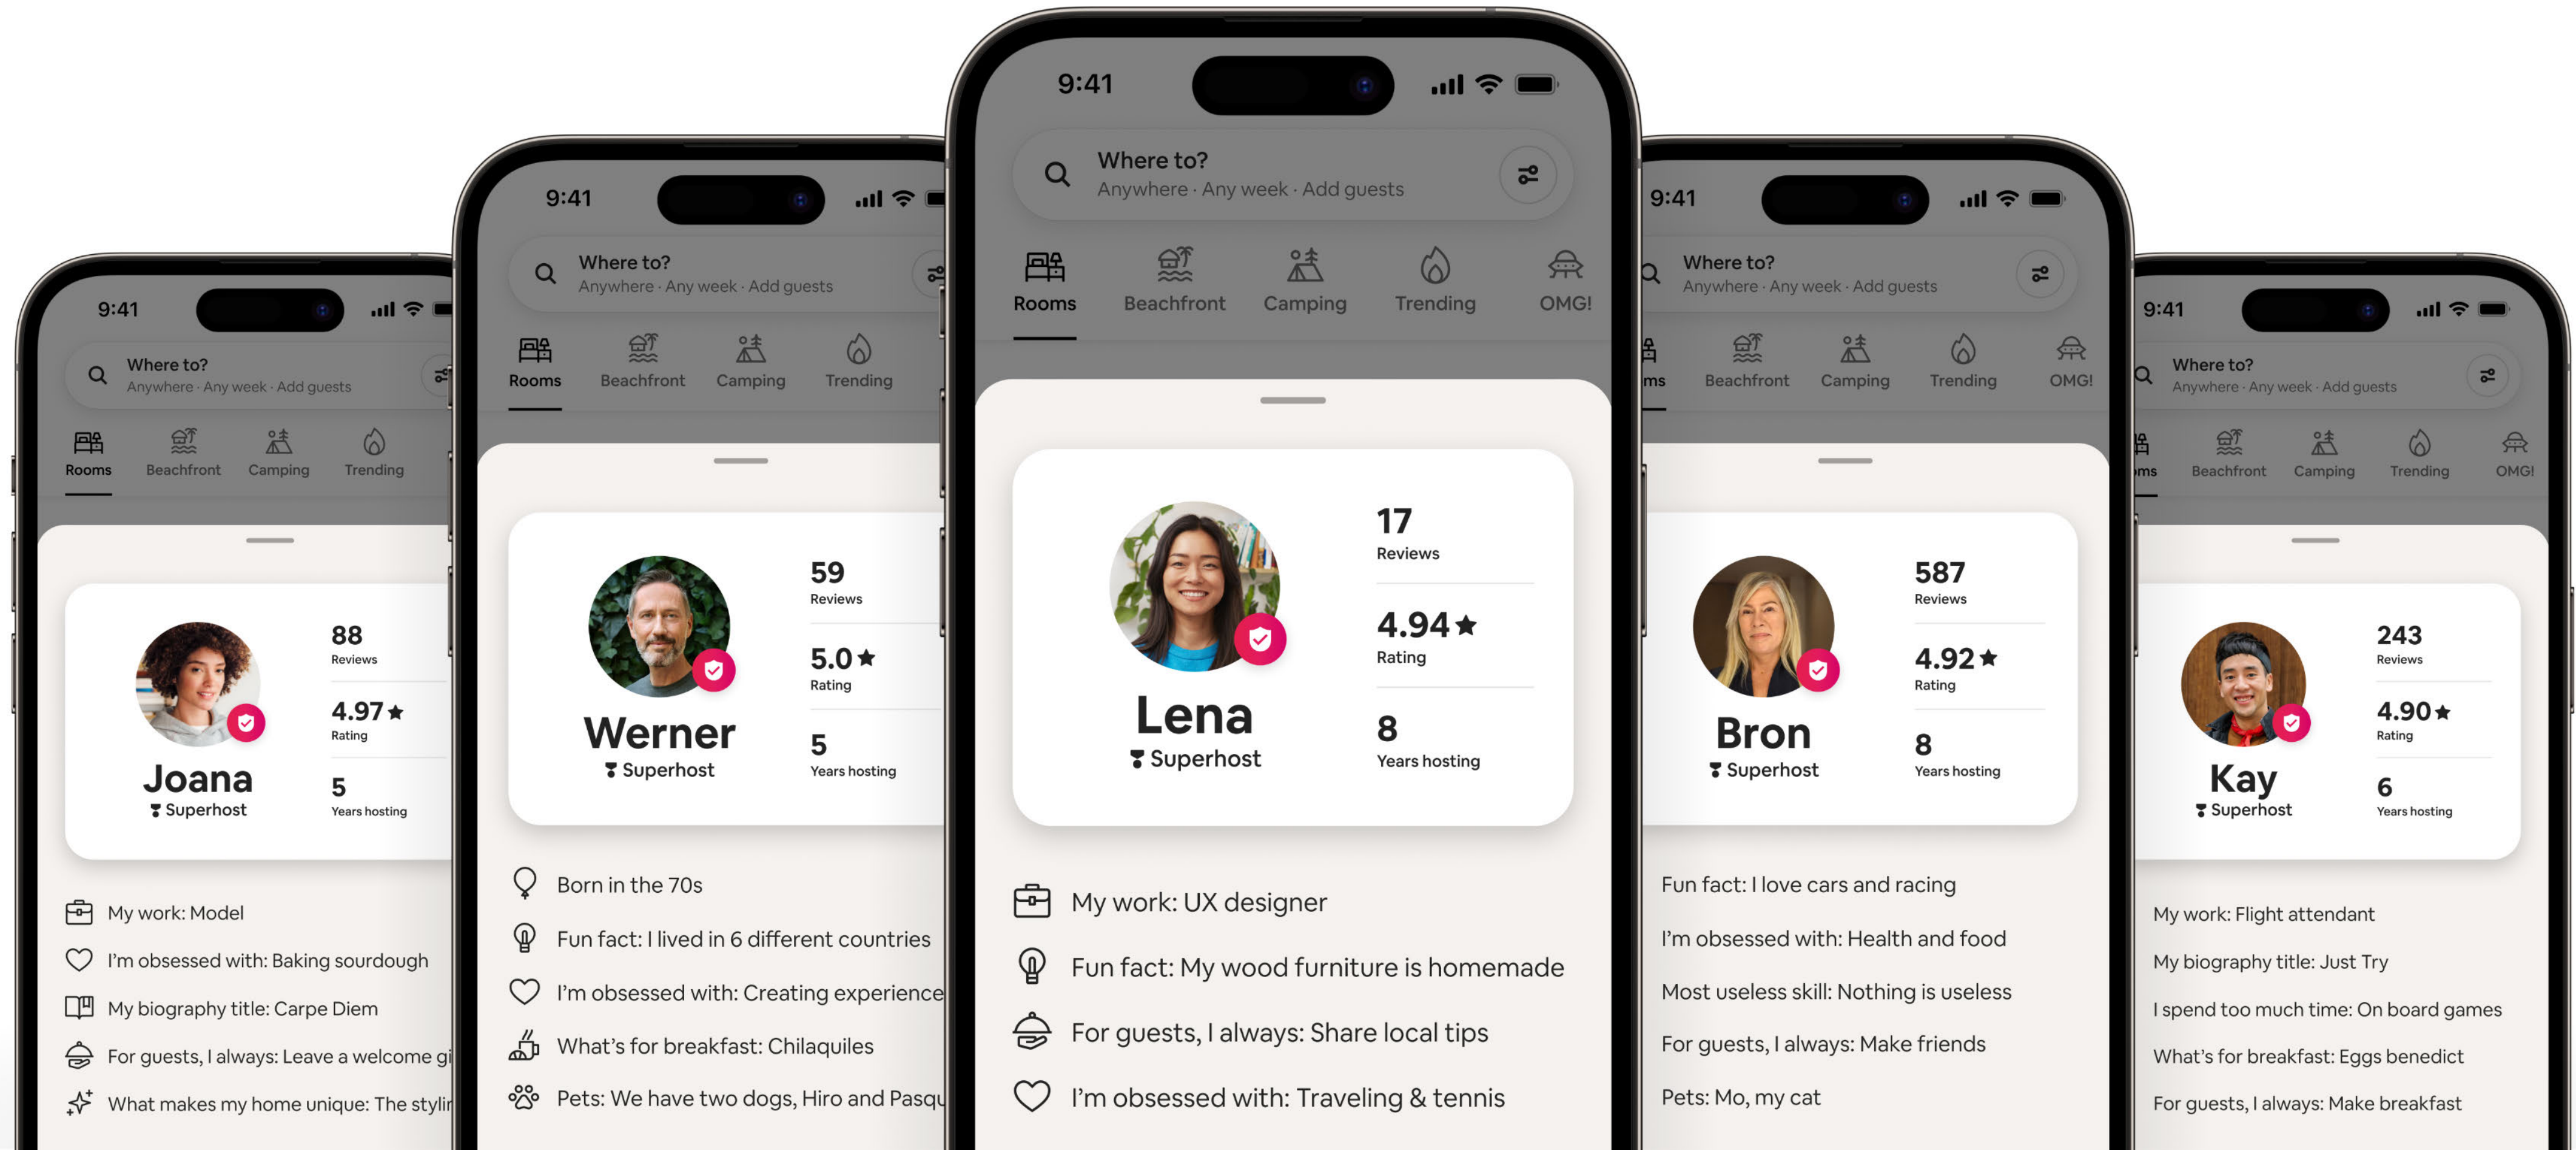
9:41

Where to?
Anywhere · Any week · Add guests

Rooms Beachfront Camping Trending

Joana
Superhost

88
Reviews

4.97 ★
Rating

5
Years hosting

My work: Model

I'm obsessed with: Baking sourdough

My biography title: Carpe Diem

For guests, I always: Leave a welcome gi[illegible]

What makes my home unique: The stylin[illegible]

9:41

Where to?
Anywhere · Any week · Add guests

Rooms Beachfront Camping Trending

Werner
Superhost

59
Reviews

5.0 ★
Rating

5
Years hosting

Born in the 70s

Fun fact: I lived in 6 different countries

I'm obsessed with: Creating experience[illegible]

What's for breakfast: Chilaquiles

Pets: We have two dogs, Hiro and Pasqu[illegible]

9:41

Where to?
Anywhere · Any week · Add guests

Rooms Beachfront Camping Trending OMG!

Lena
Superhost

17
Reviews

4.94 ★
Rating

8
Years hosting

My work: UX designer

Fun fact: My wood furniture is homemade

For guests, I always: Share local tips

I'm obsessed with: Traveling & tennis

9:41

Where to?
Anywhere · Any week · Add guests

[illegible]ms Beachfront Camping Trending OMG!

Bron
Superhost

587
Reviews

4.92 ★
Rating

8
Years hosting

Fun fact: I love cars and racing

I'm obsessed with: Health and food

Most useless skill: Nothing is useless

For guests, I always: Make friends

Pets: Mo, my cat

9:41

Where to?
Anywhere · Any week · Add guests

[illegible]ms Beachfront Camping Trending OMG!

Kay
Superhost

243
Reviews

4.90 ★
Rating

6
Years hosting

My work: Flight attendant

My biography title: Just Try

I spend too much time: On board games

What's for breakfast: Eggs benedict

For guests, I always: Make breakfast